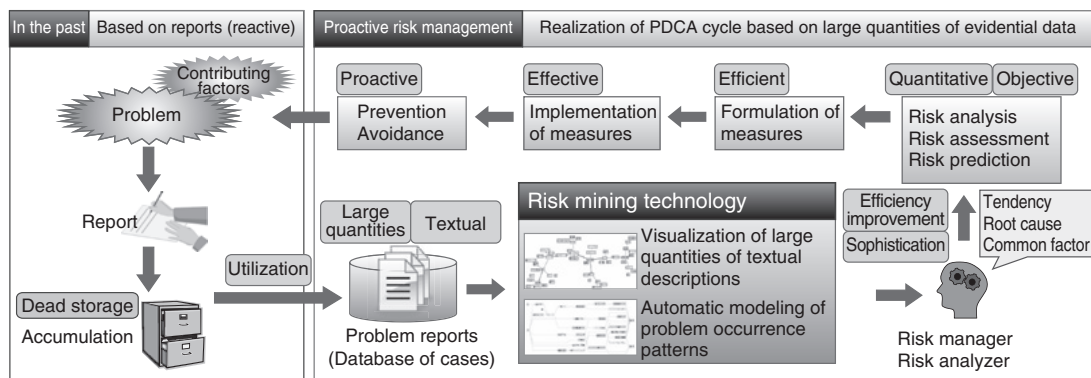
In the past | Based on reports (reactive)

Contributing factors

Problem

Report

Dead storage

Accumulation

Utilization

Proactive risk management | Realization of PDCA cycle based on large quantities of evidential data

Proactive
Prevention
Avoidance

Effective
Implementation of measures

Efficient
Formulation of measures

Quantitative | Objective
Risk analysis
Risk assessment
Risk prediction

Large quantities | Textual

Problem reports
(Database of cases)

Risk mining technology

Visualization of large quantities of textual descriptions

Automatic modeling of problem occurrence patterns

Efficiency improvement

Sophistication

Tendency
Root cause
Common factor

Risk manager
Risk analyzer